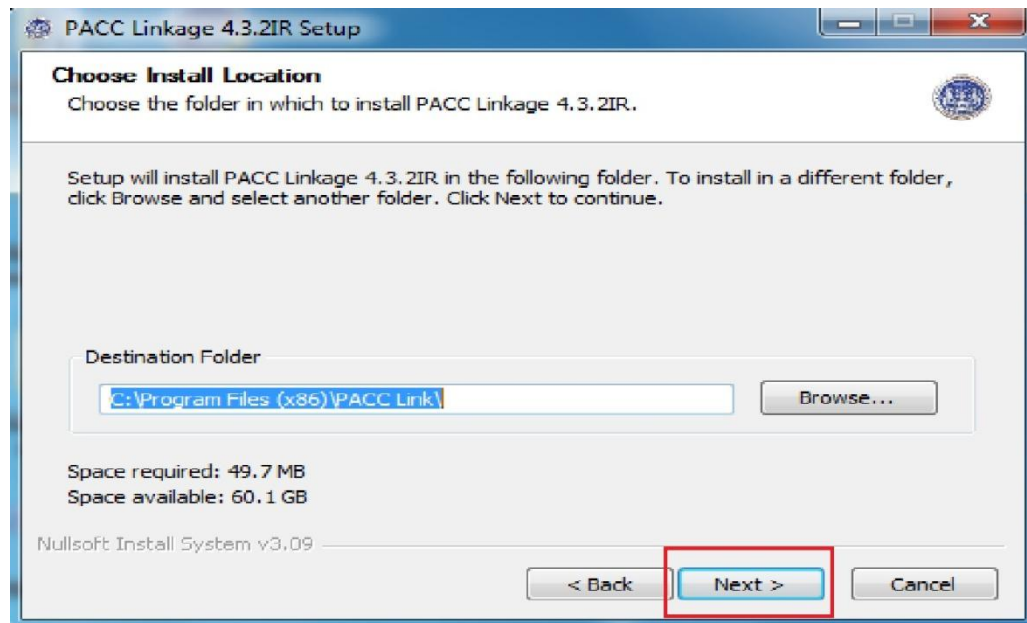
PACC Linkage 4.3.2IR Setup

Choose Install Location
Choose the folder in which to install PACC Linkage 4.3.2IR.

Setup will install PACC Linkage 4.3.2IR in the following folder. To install in a different folder, click Browse and select another folder. Click Next to continue.

Destination Folder
C:\Program Files (x86)\PACC Link\
Browse...

Space required: 49.7 MB
Space available: 60.1 GB

Nullsoft Install System v3.09

< Back
Next >
Cancel